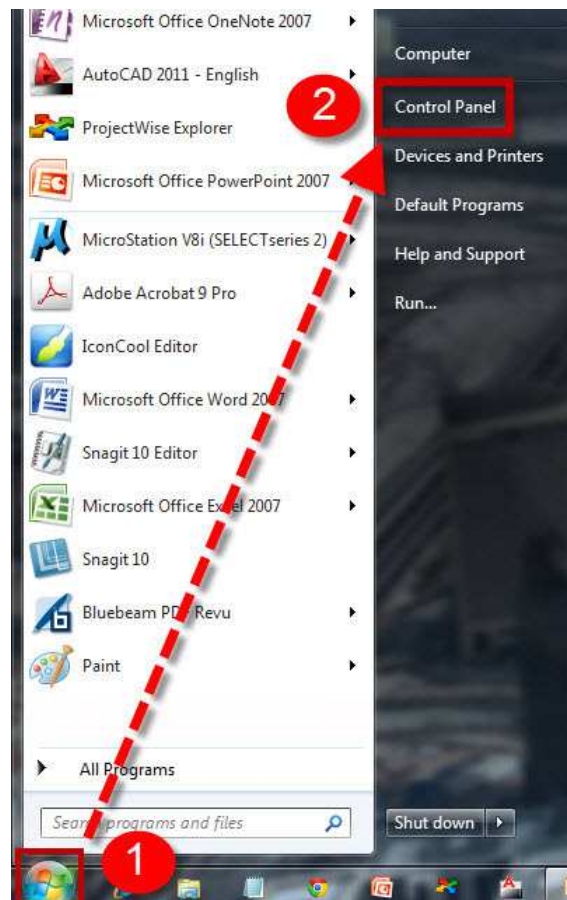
Microsoft Office OneNote 2007
AutoCAD 2011 - English
ProjectWise Explorer
Microsoft Office PowerPoint 2007
MicroStation V8i (SELECTseries 2)
Adobe Acrobat 9 Pro
IconCool Editor
Microsoft Office Word 2007
Snagit 10 Editor
Microsoft Office Excel 2007
Snagit 10
Bluebeam PDF Revu
Paint

All Programs

Search programs and files

Computer
Control Panel
Devices and Printers
Default Programs
Help and Support
Run...

Shut down

2

1